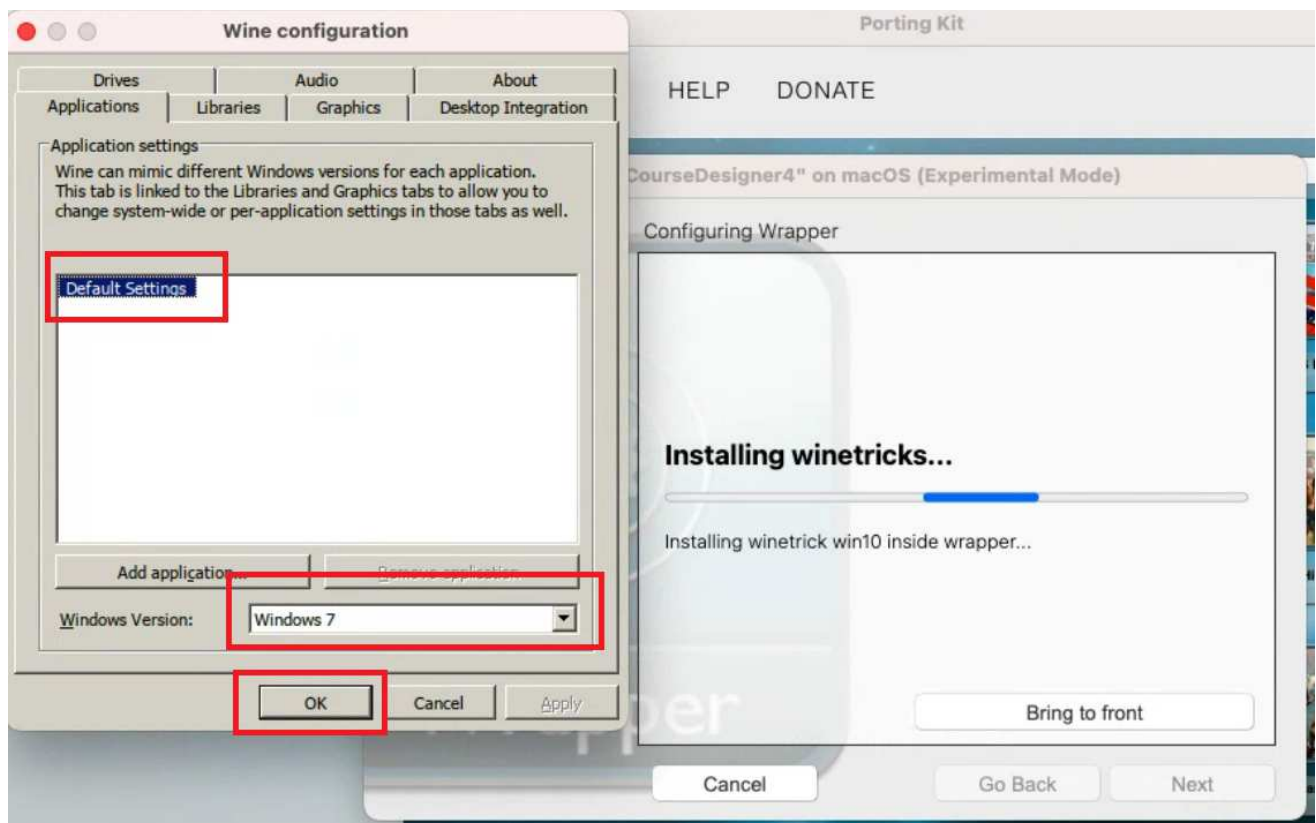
Wine configuration

Drives
Audio
About
Applications
Libraries
Graphics
Desktop Integration

Application settings
Wine can mimic different Windows versions for each application. This tab is linked to the Libraries and Graphics tabs to allow you to change system-wide or per-application settings in those tabs as well.

Default Settings

Add application...
Remove application

Windows Version:
Windows 7

OK
Cancel
Apply

Porting Kit

HELP
DONATE

CourseDesigner4" on macOS (Experimental Mode)

Configuring Wrapper

Installing winetricks...

Installing winetrick win10 inside wrapper...

Bring to front

Cancel
Go Back
Next